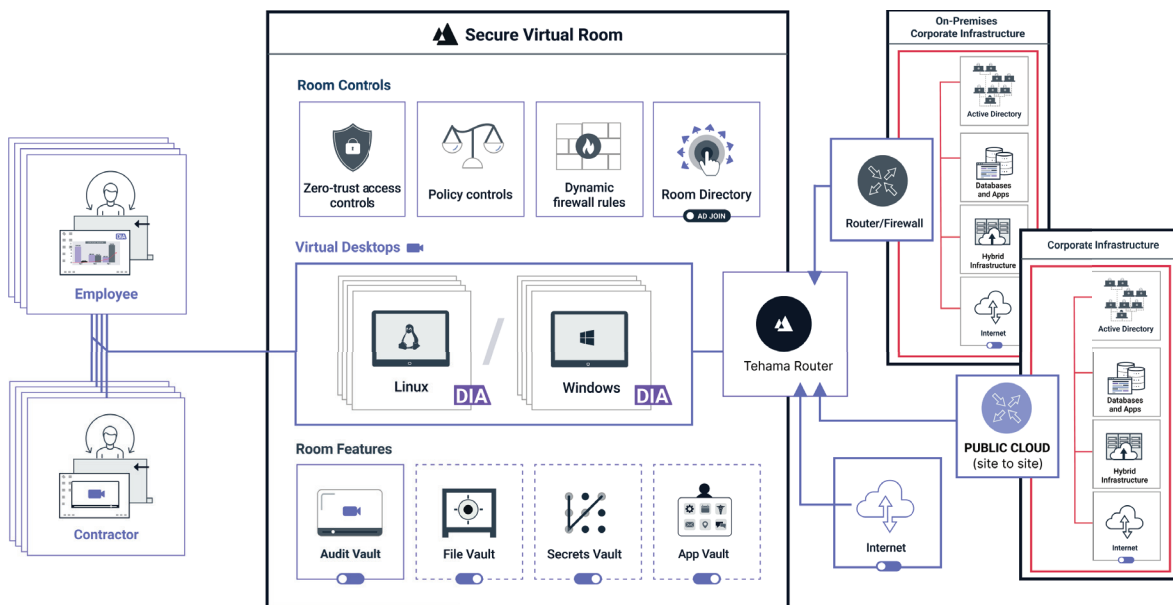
Secure Virtual Room

Room Controls

Zero-trust access controls

Policy controls

Dynamic firewall rules

Room Directory

AD JOIN

Virtual Desktops

Linux

DIA

Windows

DIA

Room Features

Audit Vault

File Vault

Secrets Vault

App Vault

DIA

Employee

Contractor

Router/Firewall

Tehama Router

PUBLIC CLOUD (site to site)

Internet

On-Premises Corporate Infrastructure

Active Directory

Databases and Apps

Hybrid Infrastructure

Internet

Corporate Infrastructure

Active Directory

Databases and Apps

Hybrid Infrastructure

Internet